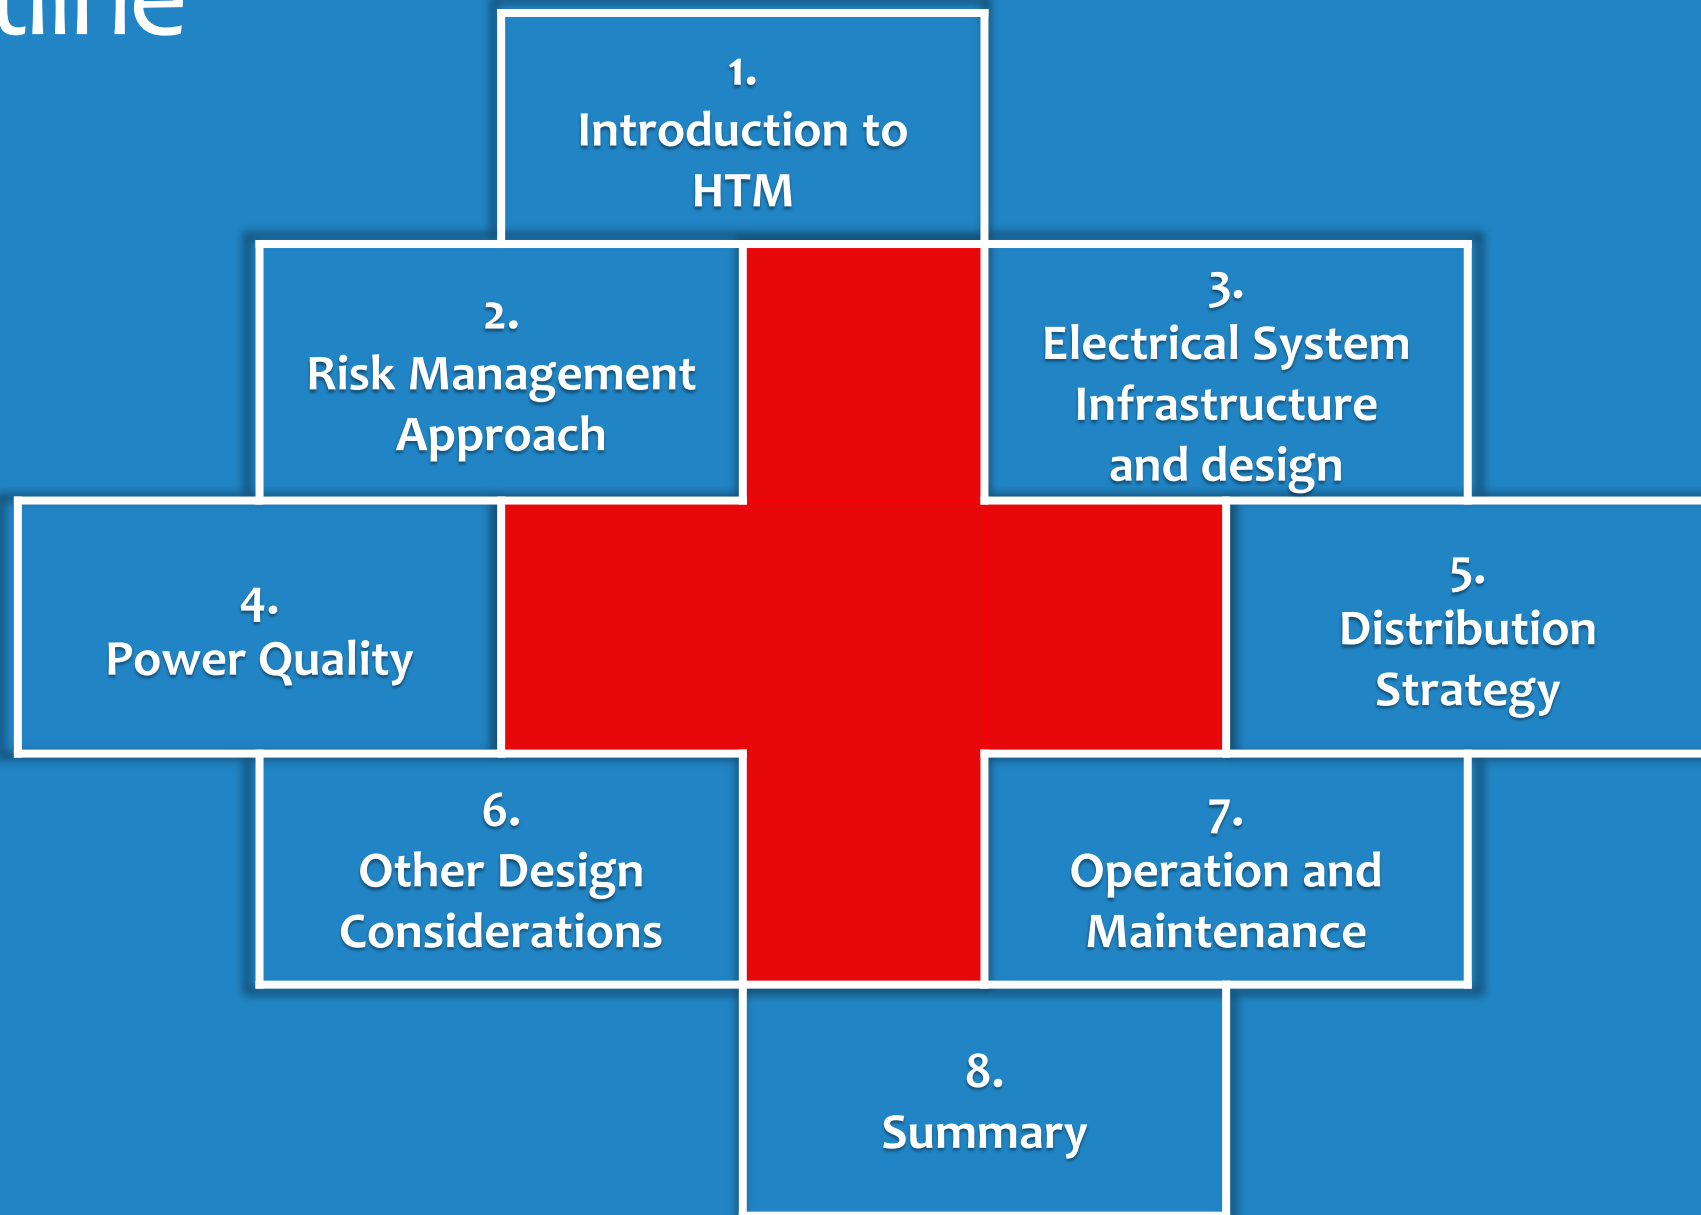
tline

1.
Introduction to HTM

2.
Risk Management Approach

3.
Electrical System Infrastructure and design

4.
Power Quality

5.
Distribution Strategy

6.
Other Design Considerations

7.
Operation and Maintenance

8.
Summary